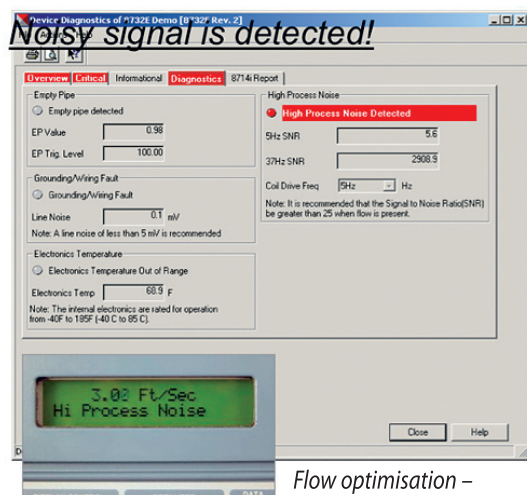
Noisy signal is detected!

Device Diagnostics of 8732E Demo [8732F Rev. 2]

Overview | Critical | Informational | Diagnostics | 8714i Report

Empty Pipe
Empty pipe detected
EP Value 0.98
EP Trig. Level 100.00

Grounding/Wiring Fault
Grounding/Wiring Fault
Line Noise 0.1 mV
Note: A line noise of less than 5 mV is recommended

Electronics Temperature
Electronics Temperature Out of Range
Electronics Temp 68.9 F
Note: The internal electronics are rated for operation from -40F to 185F (-40 C to 85 C).

High Process Noise
High Process Noise Detected
5Hz SNR 5.6
37Hz SNR 2908.9
Coil Drive Freq 5Hz Hz
Note: It is recommended that the Signal to Noise Ratio(SNR) be greater than 25 when flow is present.

3.02 Ft/Sec
Hi Process Noise

Close Help

Flow optimisation –

DATA